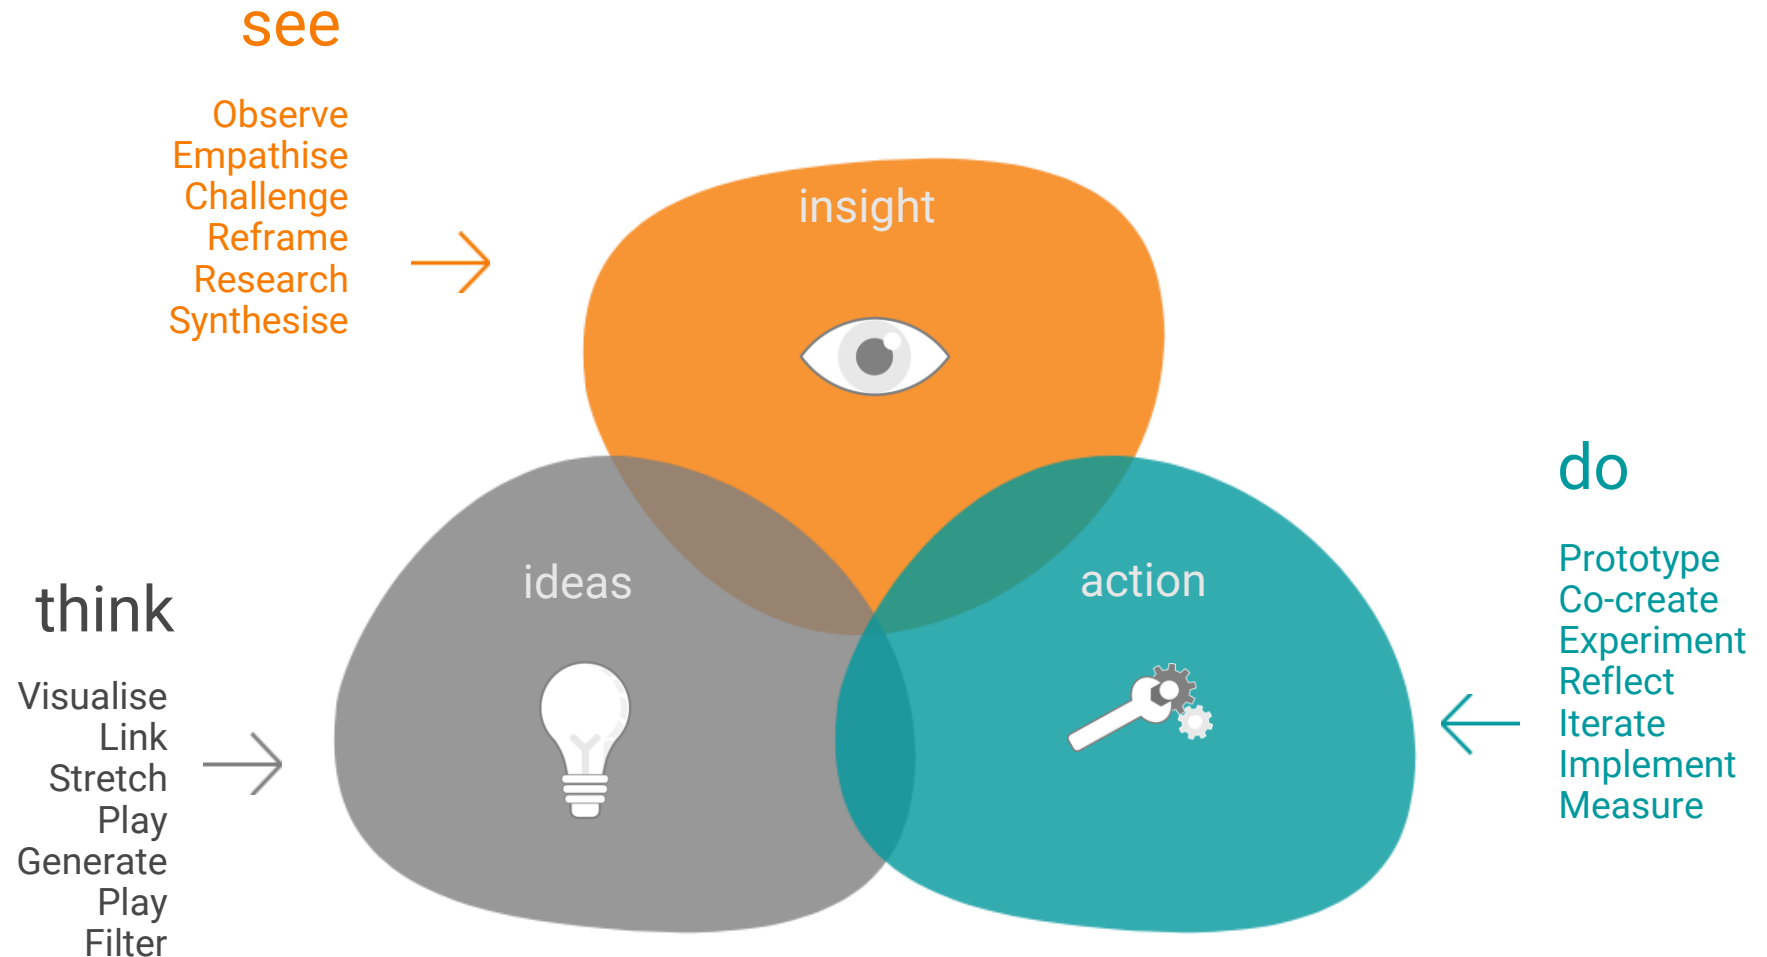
see

Observe
Empathise
Challenge
Reframe
Research
Synthesise

insight

do

Prototype
Co-create
Experiment
Reflect
Iterate
Implement
Measure

think

Visualise
Link
Stretch
Play
Generate
Play
Filter

ideas

action